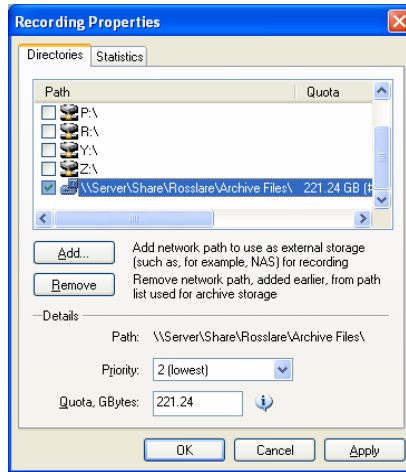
Recording Properties

Directories | Statistics

| Path | Quota |
|---|---|
| P:\ | |
| R:\ | |
| Y:\ | |
| Z:\ | |
| \\Server\Share\Rosslare\Archive Files\ | 221.24 GB ([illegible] |

Add... Add network path to use as external storage (such as, for example, NAS) for recording

Remove Remove network path, added earlier, from path list used for archive storage

Details

Path: \\Server\Share\Rosslare\Archive Files\

Priority: 2 (lowest)

Quota, GBytes: 221.24

OK Cancel Apply